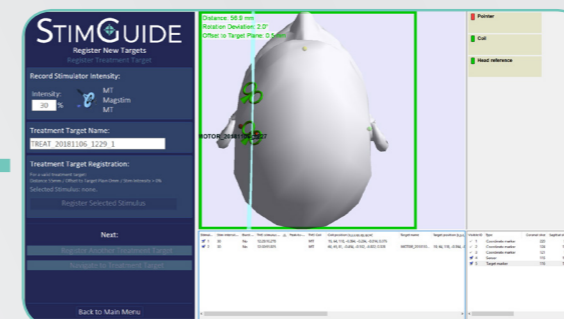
STIMGUIDE
Register New Targets
Register Treatment Target

Record Stimulator Intensity:
Intensity: 30 %
MT
Magstim
MT

Treatment Target Name:
TREAT_20181106_1229_1

Treatment Target Registration:
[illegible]
Selected Stimulus: none.
Register Selected Stimulus

Next:
Register Another Treatment Target
Navigate to Treatment Target

Back to Main Menu

Distance: 56.9 mm
Rotation Deviation: 2.0°
Offset to Target Plane: 0.5 mm

MOTOR_20181106_1229_1_MT

Pointer
Coil
Head reference

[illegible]